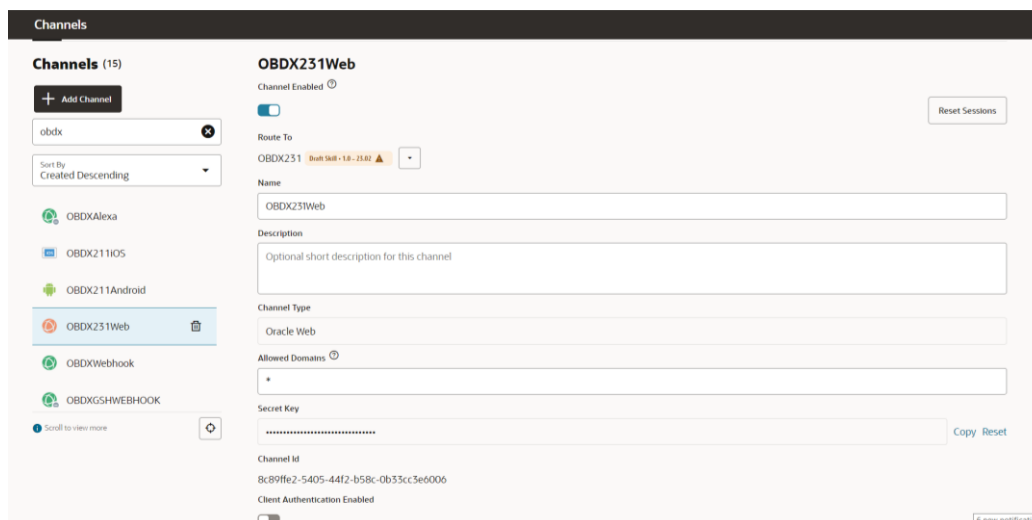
Channels

Channels (15)

+ Add Channel

obdx

Sort By
Created Descending

OBDXAlexa

OBDX211iOS

OBDX211Android

OBDX231Web

OBDXWebhook

OBDXGSHWEBHOOK

Scroll to view more

OBDX231Web

Channel Enabled

Reset Sessions

Route To

OBDX231 Draft Skill • 1.0 – 23.02

Name

OBDX231Web

Description

Optional short description for this channel

Channel Type

Oracle Web

Allowed Domains

*

Secret Key

••••••••••••••••••••••••••••••••

Copy Reset

Channel Id

8c89ffe2-5405-44f2-b58c-0b33cc3e6006

Client Authentication Enabled

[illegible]